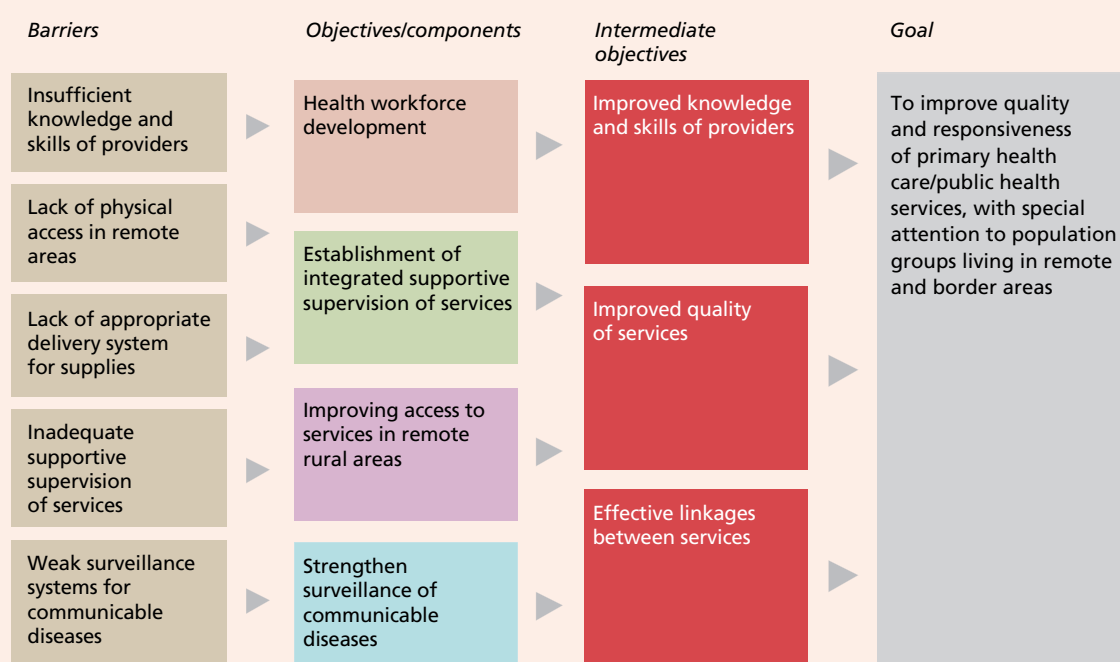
Barriers

Objectives/components

Intermediate objectives

Goal

Insufficient knowledge and skills of providers

Lack of physical access in remote areas

Lack of appropriate delivery system for supplies

Inadequate supportive supervision of services

Weak surveillance systems for communicable diseases

Health workforce development

Establishment of integrated supportive supervision of services

Improving access to services in remote rural areas

Strengthen surveillance of communicable diseases

Improved knowledge and skills of providers

Improved quality of services

Effective linkages between services

To improve quality and responsiveness of primary health care/public health services, with special attention to population groups living in remote and border areas